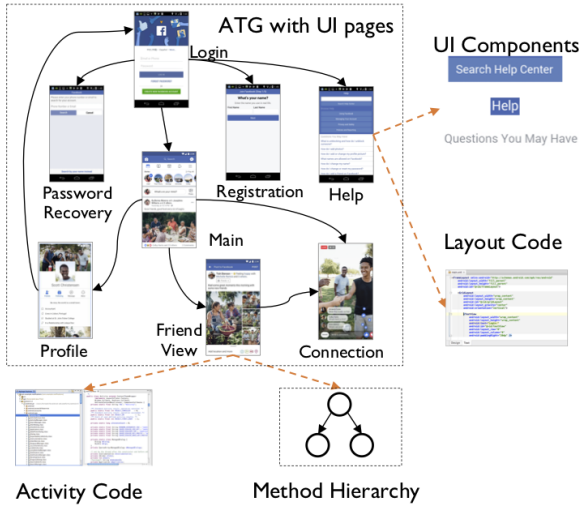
ATG with UI pages

Login

Password Recovery

Registration

Help

Main

Profile

Friend View

Connection

UI Components

Search Help Center

Help

Questions You May Have

Layout Code

Activity Code

Method Hierarchy